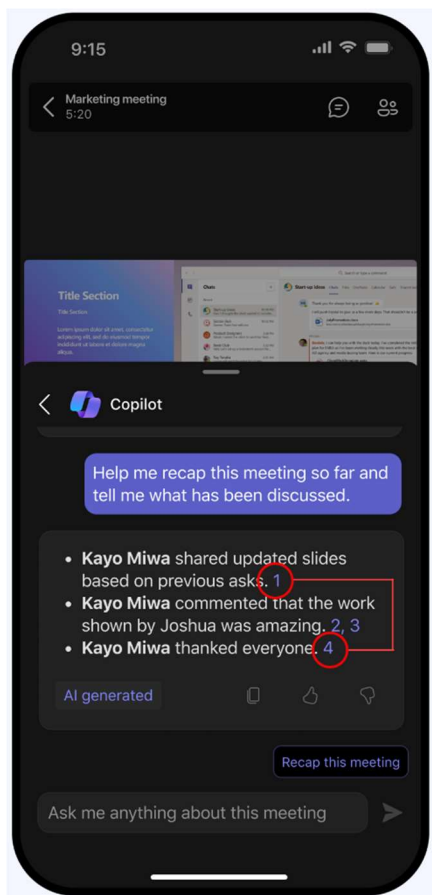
9:15

Marketing meeting
5:20

Title Section

Title Section

Lorem ipsum dolor sit amet, consectetur adipiscing elit, sed do eiusmod tempor incididunt ut labore et dolore magna aliqua.

Copilot

Help me recap this meeting so far and tell me what has been discussed.

- **Kayo Miwa** shared updated slides based on previous asks. 1
- **Kayo Miwa** commented that the work shown by Joshua was amazing. 2, 3
- **Kayo Miwa** thanked everyone. 4

AI generated

Recap this meeting

Ask me anything about this meeting